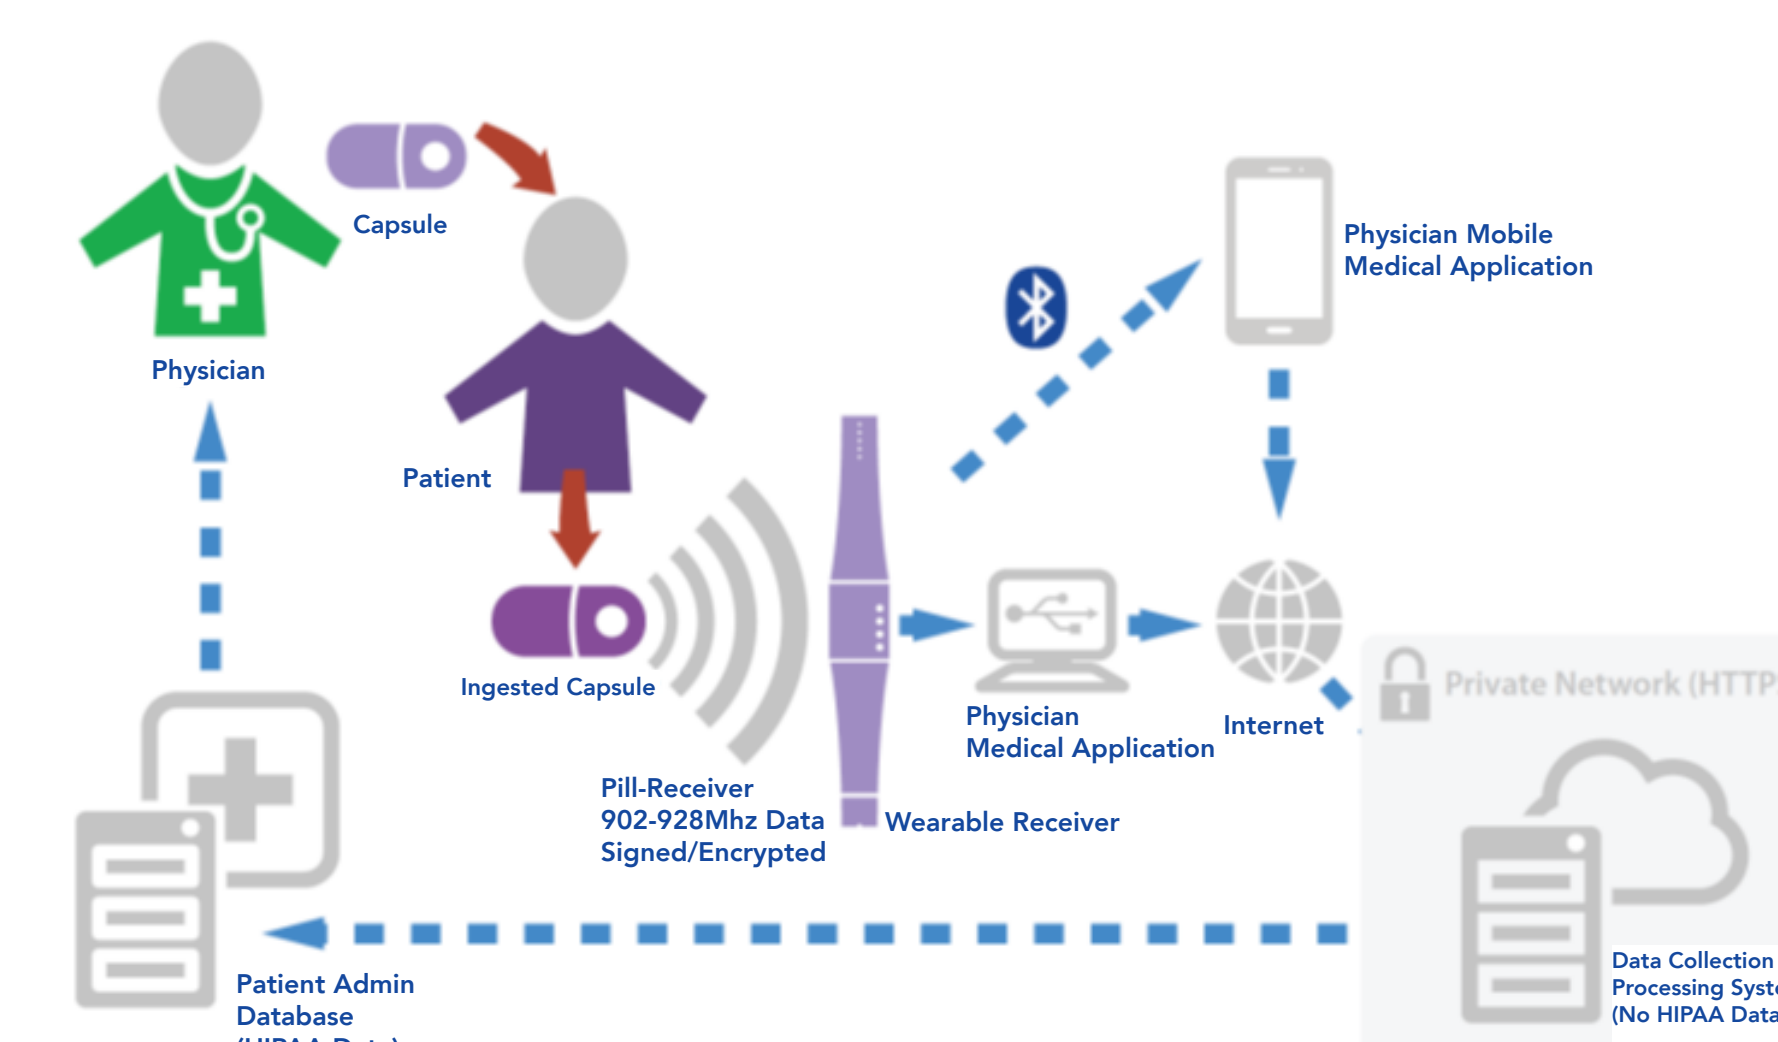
Capsule

Physician

Patient

Ingested Capsule

Physician Mobile Medical Application

Pill-Receiver 902-928Mhz Data Signed/Encrypted

Wearable Receiver

Physician Medical Application

Internet

Private Network (HTTP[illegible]

Patient Admin Database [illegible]

Data Collection Processing Syst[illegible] (No HIPAA Data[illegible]